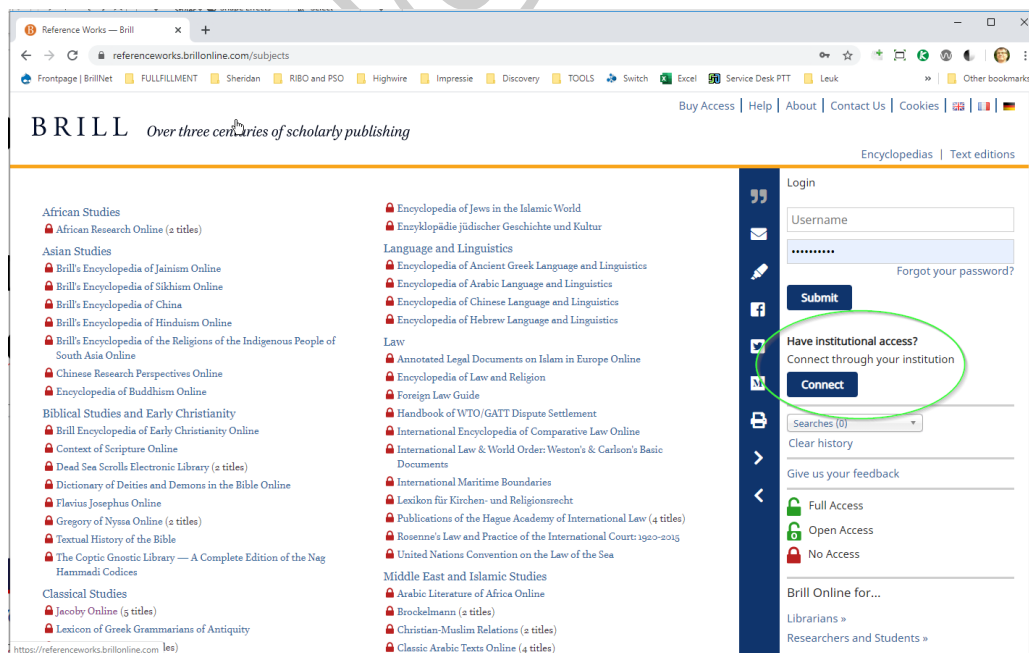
Reference Works — Brill

referenceworks.brillonline.com/subjects

Frontpage | BrillNet FULLFILLMENT Sheridan RIBO and PSO Highwire Impressie Discovery TOOLS Switch Excel Service Desk PTT Leuk » Other bookmarks

Buy Access | Help | About | Contact Us | Cookies

BRILL Over three centuries of scholarly publishing

Encyclopedias | Text editions

African Studies
African Research Online (2 titles)
Asian Studies
Brill's Encyclopedia of Jainism Online
Brill's Encyclopedia of Sikhism Online
Brill's Encyclopedia of China
Brill's Encyclopedia of Hinduism Online
Brill's Encyclopedia of the Religions of the Indigenous People of South Asia Online
Chinese Research Perspectives Online
Encyclopedia of Buddhism Online
Biblical Studies and Early Christianity
Brill Encyclopedia of Early Christianity Online
Context of Scripture Online
Dead Sea Scrolls Electronic Library (2 titles)
Dictionary of Deities and Demons in the Bible Online
Flavius Josephus Online
Gregory of Nyssa Online (2 titles)
Textual History of the Bible
The Coptic Gnostic Library — A Complete Edition of the Nag Hammadi Codices
Classical Studies
Jacoby Online (5 titles)
Lexicon of Greek Grammarians of Antiquity
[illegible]les)

Encyclopedia of Jews in the Islamic World
Enzyklopädie jüdischer Geschichte und Kultur
Language and Linguistics
Encyclopedia of Ancient Greek Language and Linguistics
Encyclopedia of Arabic Language and Linguistics
Encyclopedia of Chinese Language and Linguistics
Encyclopedia of Hebrew Language and Linguistics
Law
Annotated Legal Documents on Islam in Europe Online
Encyclopedia of Law and Religion
Foreign Law Guide
Handbook of WTO/GATT Dispute Settlement
International Encyclopedia of Comparative Law Online
International Law & World Order: Weston's & Carlson's Basic Documents
International Maritime Boundaries
Lexikon für Kirchen- und Religionsrecht
Publications of the Hague Academy of International Law (4 titles)
Rosenne's Law and Practice of the International Court: 1920-2015
United Nations Convention on the Law of the Sea
Middle East and Islamic Studies
Arabic Literature of Africa Online
Brockelmann (2 titles)
Christian-Muslim Relations (2 titles)
Classical Arabic Texts Online (4 titles)

Login
Username
••••••••••
Forgot your password?
Submit
Have institutional access?
Connect through your institution
Connect
Searches (0)
Clear history
Give us your feedback
Full Access
Open Access
No Access
Brill Online for...
Librarians »
Researchers and Students »

https://referenceworks.brillonline.com